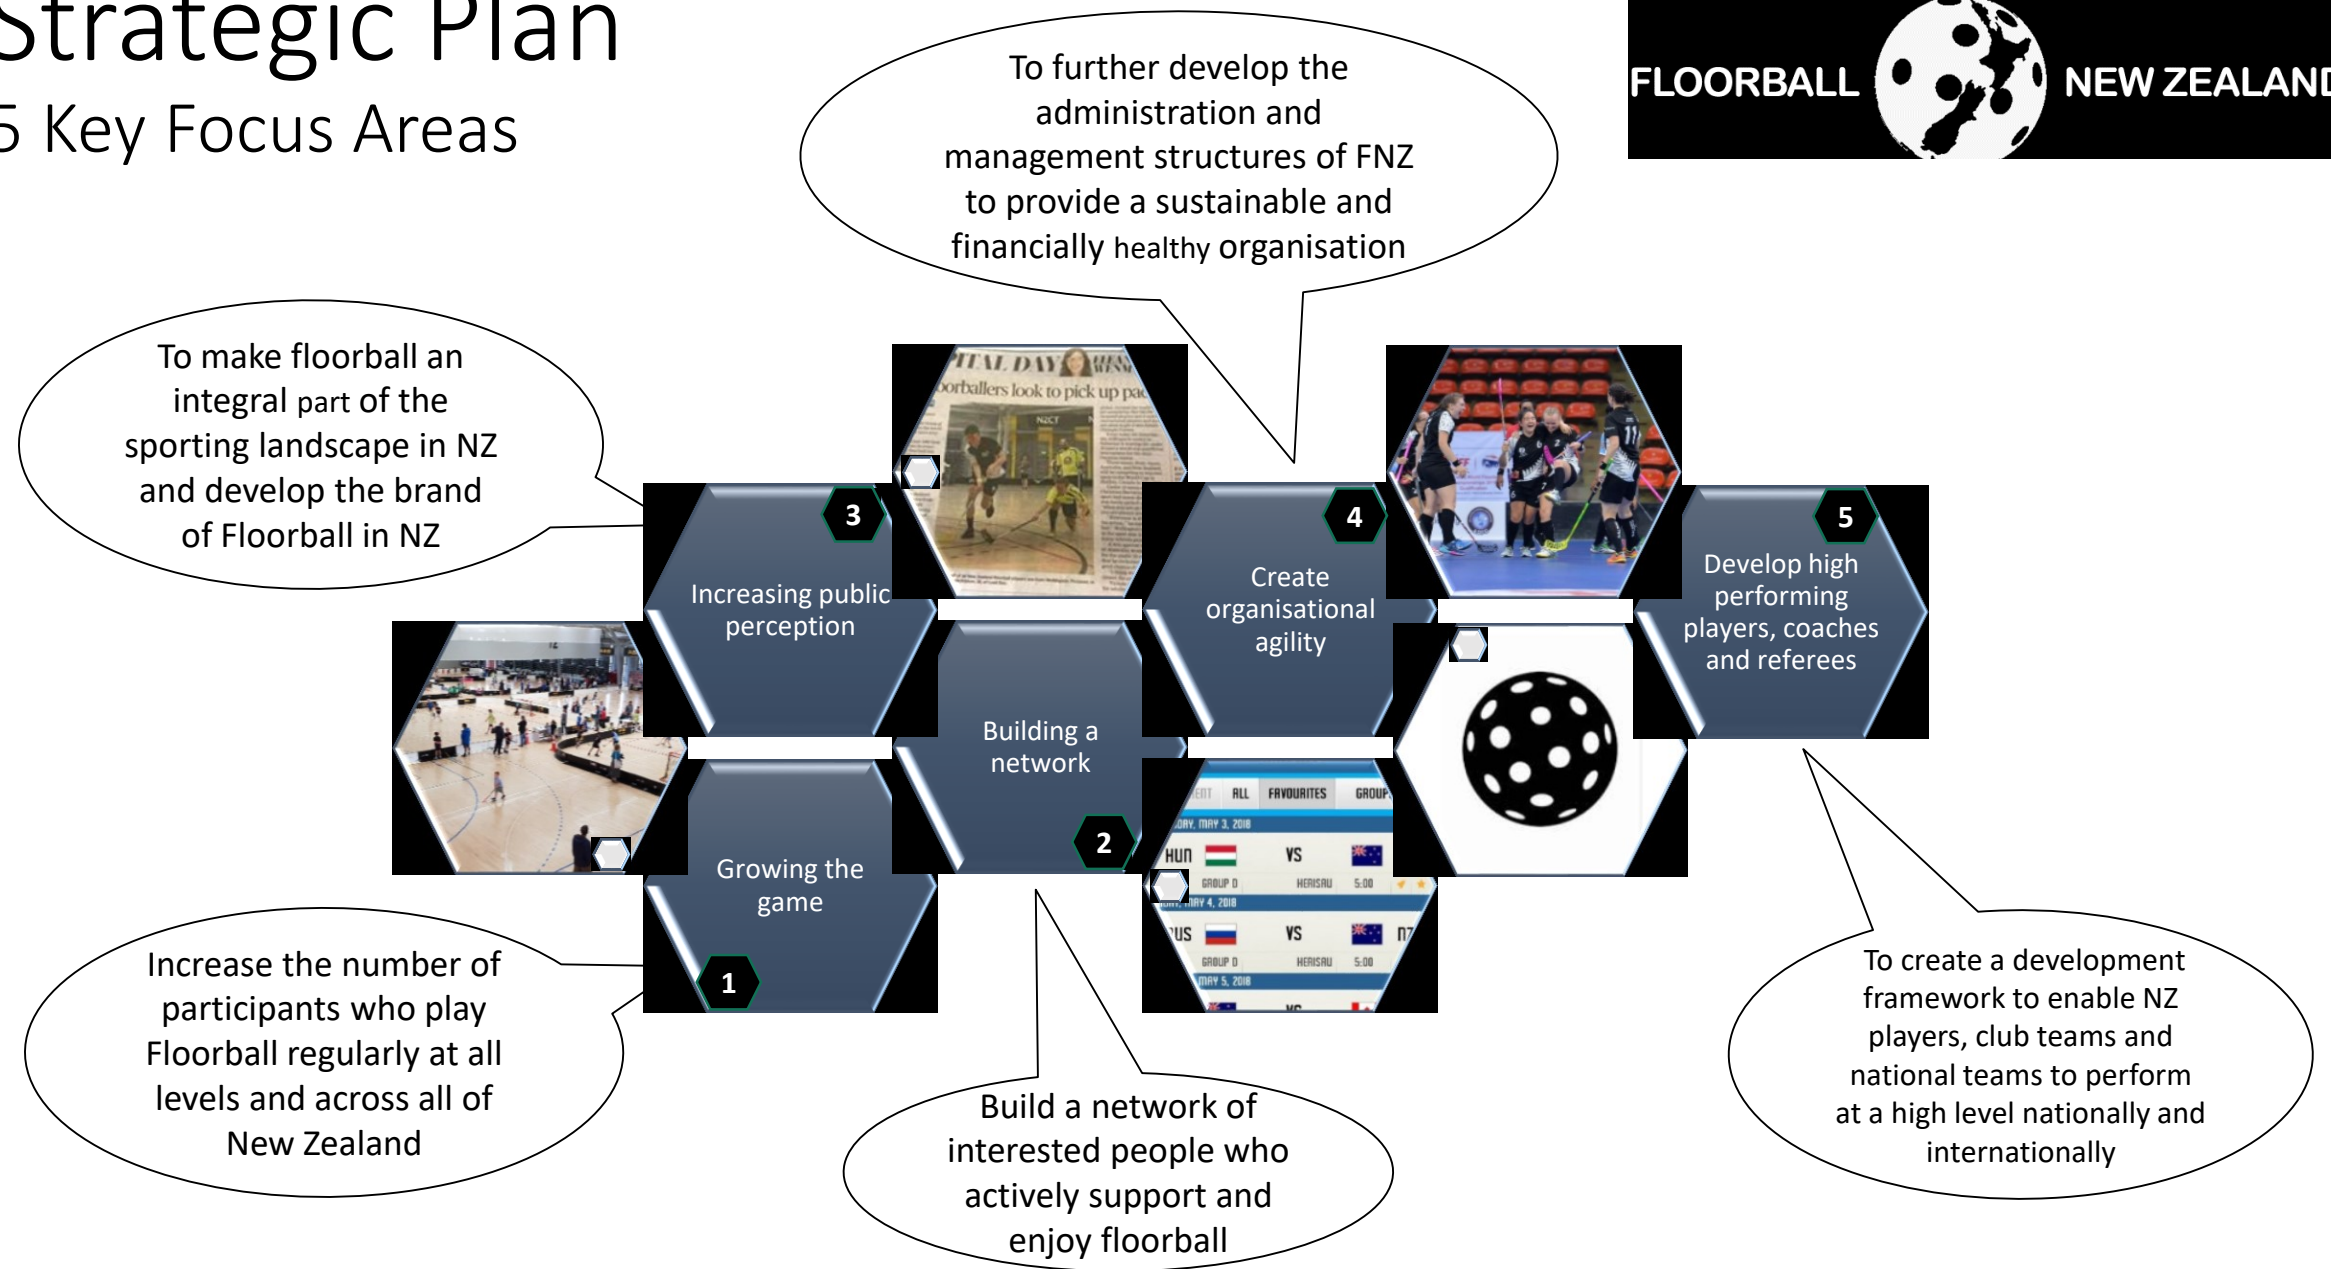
Strategic Plan
5 Key Focus Areas

FLOORBALL NEW ZEALAND

To further develop the administration and management structures of FNZ to provide a sustainable and financially healthy organisation

To make floorball an integral part of the sporting landscape in NZ and develop the brand of Floorball in NZ

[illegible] DAY
oorballers look to pick up pac

3
Increasing public perception

4
Create organisational agility

5
Develop high performing players, coaches and referees

Building a network
2

Growing the game
1

ALL FAVOURITES GROUP
MAY 3, 2018
HUN VS
GROUP D HERISAU 5:00
MAY 4, 2018
US VS NZ
GROUP D HERISAU 5:00
MAY 5, 2018

Increase the number of participants who play Floorball regularly at all levels and across all of New Zealand

Build a network of interested people who actively support and enjoy floorball

To create a development framework to enable NZ players, club teams and national teams to perform at a high level nationally and internationally